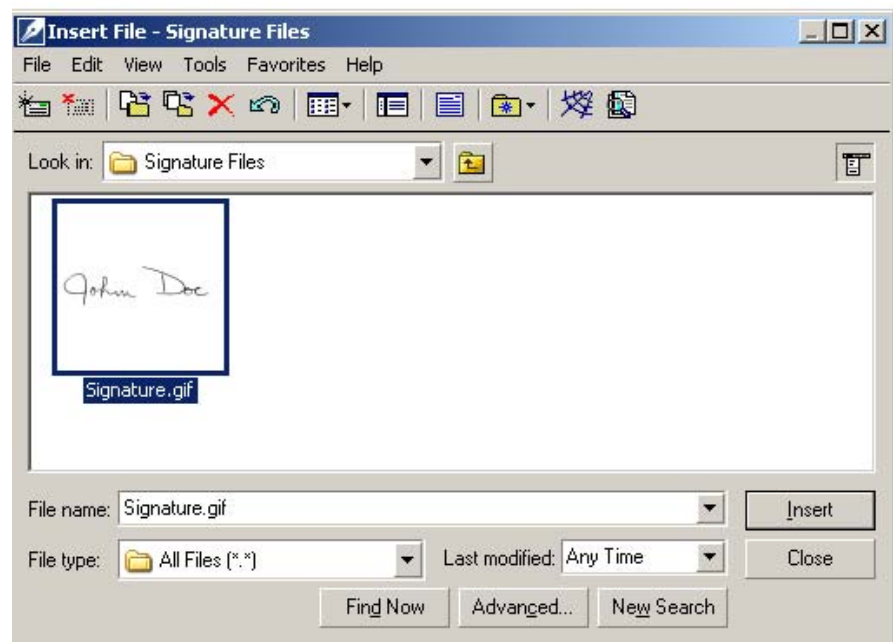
Insert File - Signature Files

File Edit View Tools Favorites Help

Look in: Signature Files

John Doe

Signature.gif

File name: Signature.gif

Insert

File type: All Files (*.*)

Last modified: Any Time

Close

Find Now

Advanced...

New Search